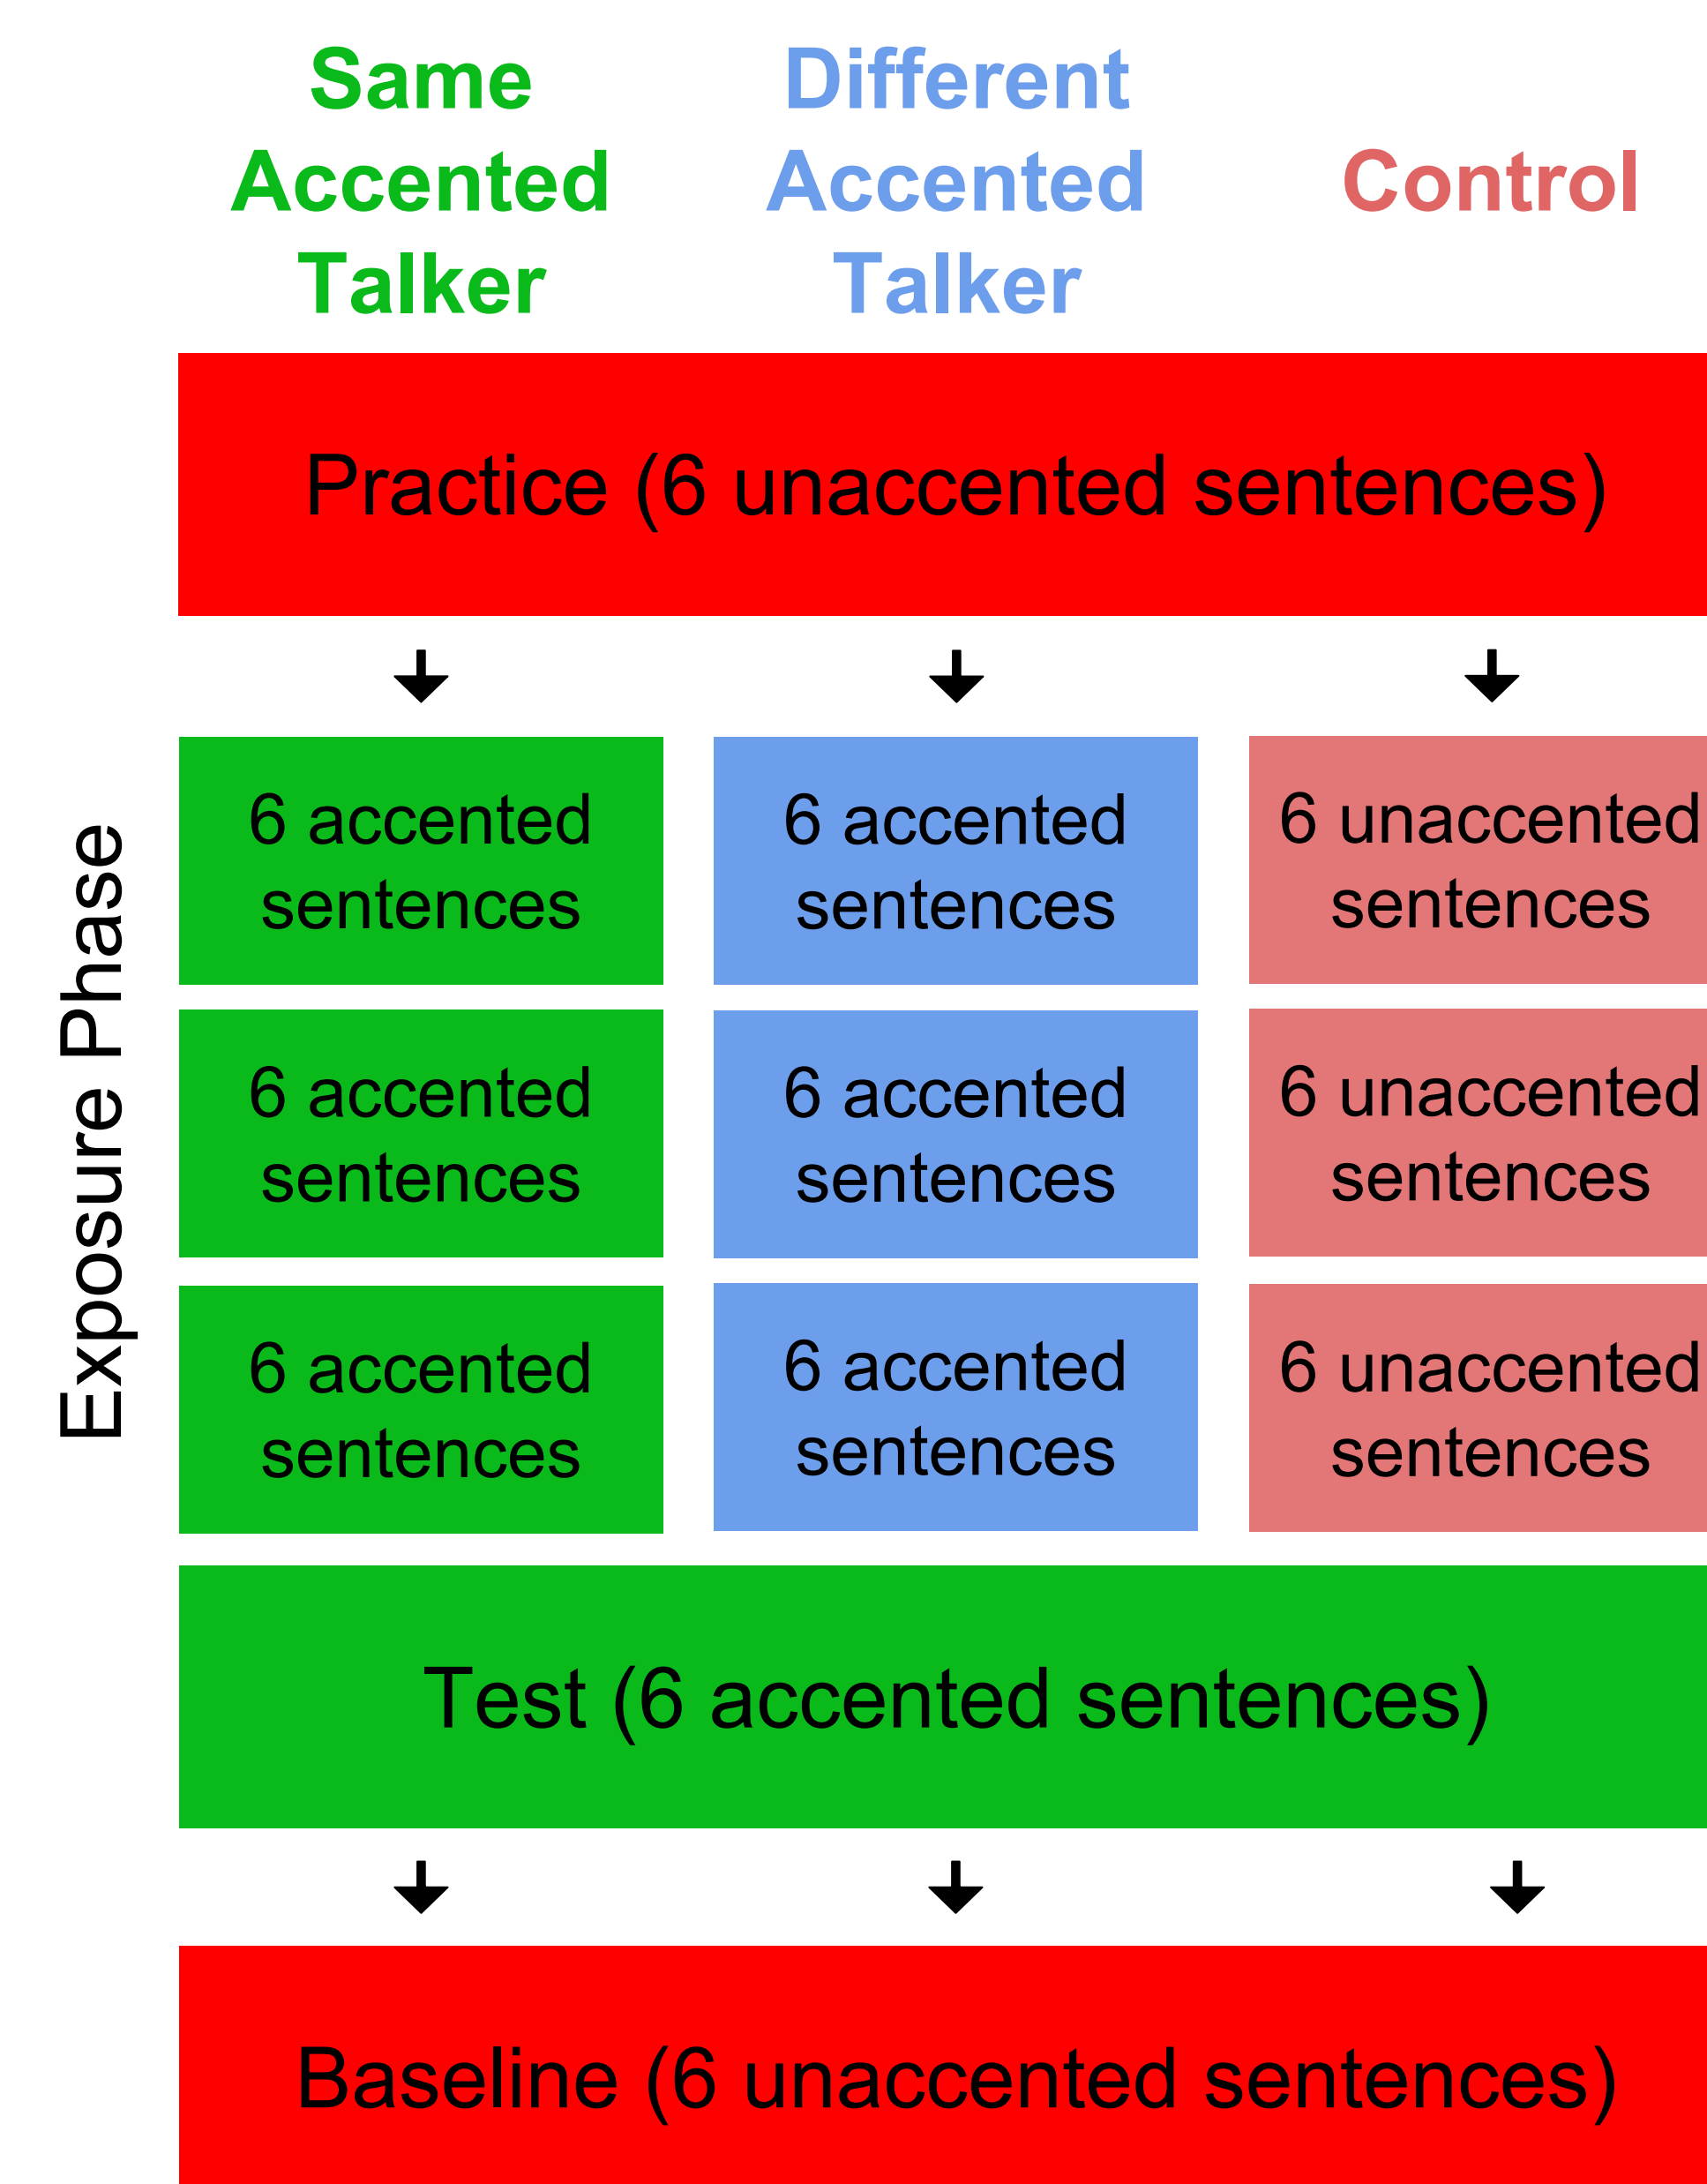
Same Accented Talker

Different Accented Talker

Control

Practice (6 unaccented sentences)

Exposure Phase

6 accented sentences

6 accented sentences

6 unaccented sentences

6 accented sentences

6 accented sentences

6 unaccented sentences

6 accented sentences

6 accented sentences

6 unaccented sentences

Test (6 accented sentences)

Baseline (6 unaccented sentences)